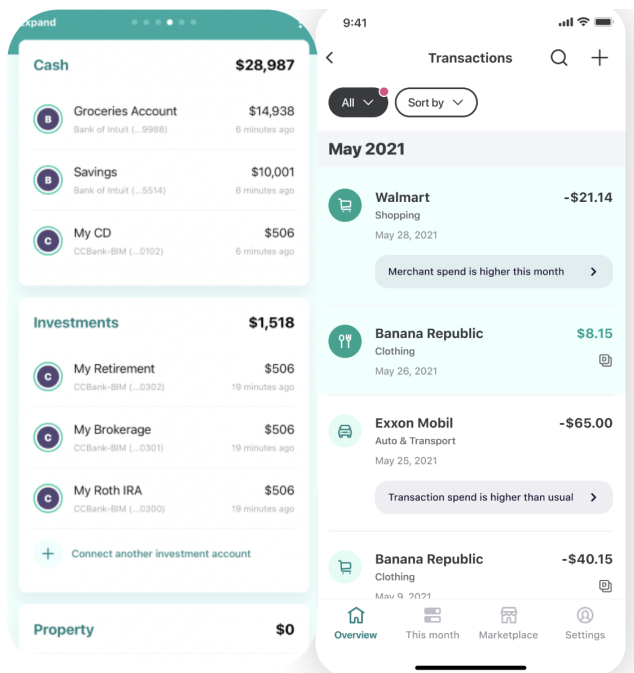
Expand

Cash $28,987

B Groceries Account $14,938
Bank of Intuit (...9988) 6 minutes ago

B Savings $10,001
Bank of Intuit (...5514) 6 minutes ago

C My CD $506
CCBank-BIM (...0102) 6 minutes ago

Investments $1,518

C My Retirement $506
CCBank-BIM (...0302) 19 minutes ago

C My Brokerage $506
CCBank-BIM (...0301) 19 minutes ago

C My Roth IRA $506
CCBank-BIM (...0300) 19 minutes ago

+ Connect another investment account

Property $0

9:41

Transactions

All Sort by

May 2021

Walmart -$21.14
Shopping
May 28, 2021
Merchant spend is higher this month

Banana Republic $8.15
Clothing
May 26, 2021

Exxon Mobil -$65.00
Auto & Transport
May 25, 2021
Transaction spend is higher than usual

Banana Republic -$40.15
Clothing
May 9, 2021

Overview This month Marketplace Settings